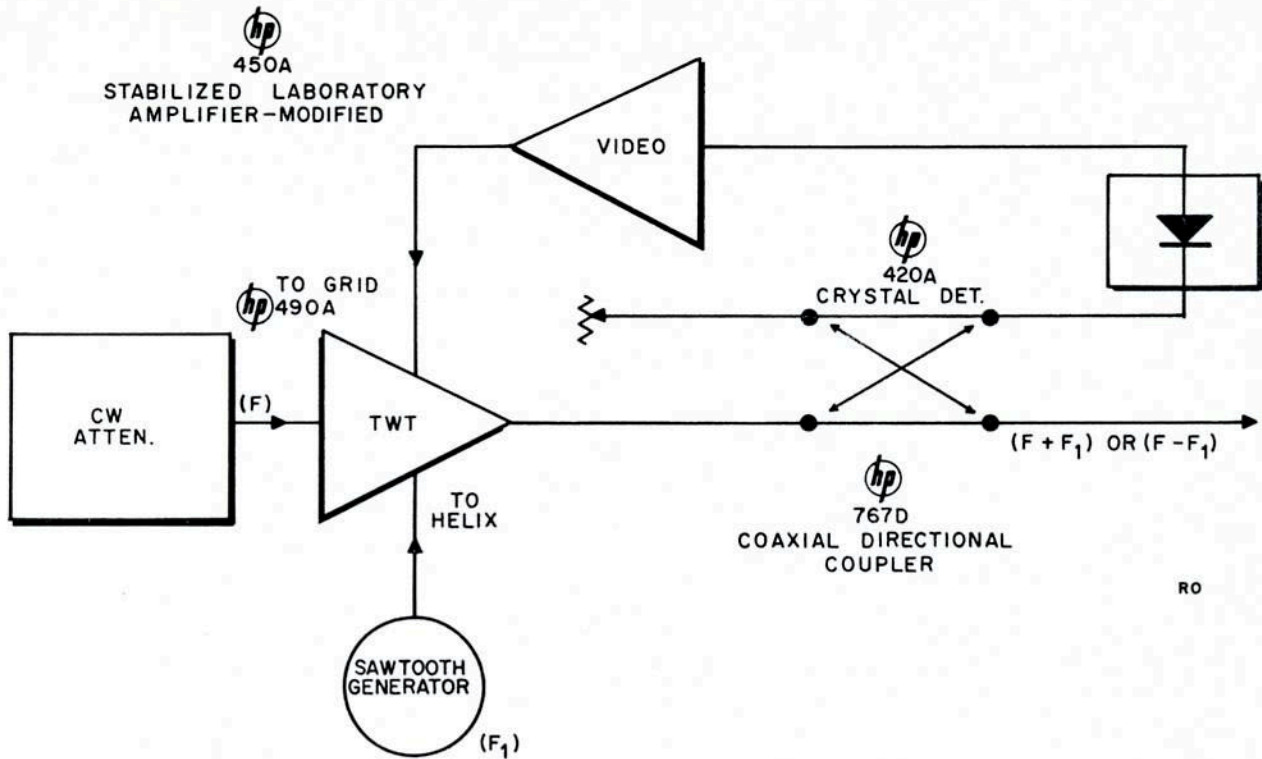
hp
450A
STABILIZED LABORATORY
AMPLIFIER-MODIFIED

VIDEO

hp
420A
CRYSTAL DET.

TO GRID
hp 490A

CW
ATTEN.

(F)

TWT

TO
HELIX

$(F + F_1)$ OR $(F - F_1)$

hp
767D
COAXIAL DIRECTIONAL
COUPLER

RO

SAWTOOTH
GENERATOR

$(F_1)$